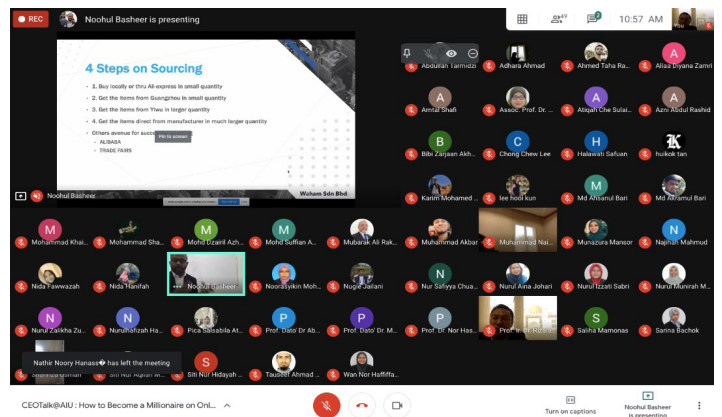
REC

Noohul Basheer is presenting

49

2

10:57 AM

4 Steps on Sourcing

1. Buy locally or thru Ali-express in small quantity

2. Get the items from Guangzhou in small quantity

3. Get the items from Yiwu in larger quantity

4. Get the items direct from manufacturer in much larger quantity

Others avenue for succ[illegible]

- ALIBABA

- TRADE FAIRS

Pin to screen

Wuham Sdn Bhd

Noohul Basheer

Abdullah Tarmidzi

Adhara Ahmad

Ahmed Taha Ra...

Allas Diyana Zamri

Amirul Shafi

Assoc. Prof. Dr. ...

Atiqah Che Sulai...

Azni Abdul Rashid

Bibi Zarjaan Akh...

Cheng Chew Lee

Halawati Safuan

huikok tan

Karim Mohamed ...

lee hooi kun

Md Ahsanul Bari

Md Akramul Bari

Mohammad Khai...

Mohammad Sha...

Mohd Dzairil Azh...

Mohd Suffian A...

Mubarak Ali Rak...

Muhammad Akbar

Muhammad Nai...

Munazura Mansor

Najihah Mahmud

Nida Fawwazah

Nida Hanifah

Noohul Basheer

Noorasyikin Moh...

Nugie Jailani

Nur Safiyya Chua...

Nurul Aina Johari

Nurul Izzati Sabri

Nurul Munirah M...

Nurul Zalikha Zu...

Nurulhafizah Ha...

Pica Saisabila At...

Prof. Dato' Dr. Ab...

Prof. Dato' Dr. M...

Prof. Dr. Nor Has...

Prof. Ir. Dr. Ruslan...

Saliha Mamonas

Sarina Bachok

Nathir Noory Hanass� has left the meeting

Siti Nur Hidayah ...

Tauseef Ahmad ...

Wan Nor Haffiffa...

CEOTalk@AIU : How to Become a Millionaire on Onl...

Turn on captions

Noohul Basheer is presenting